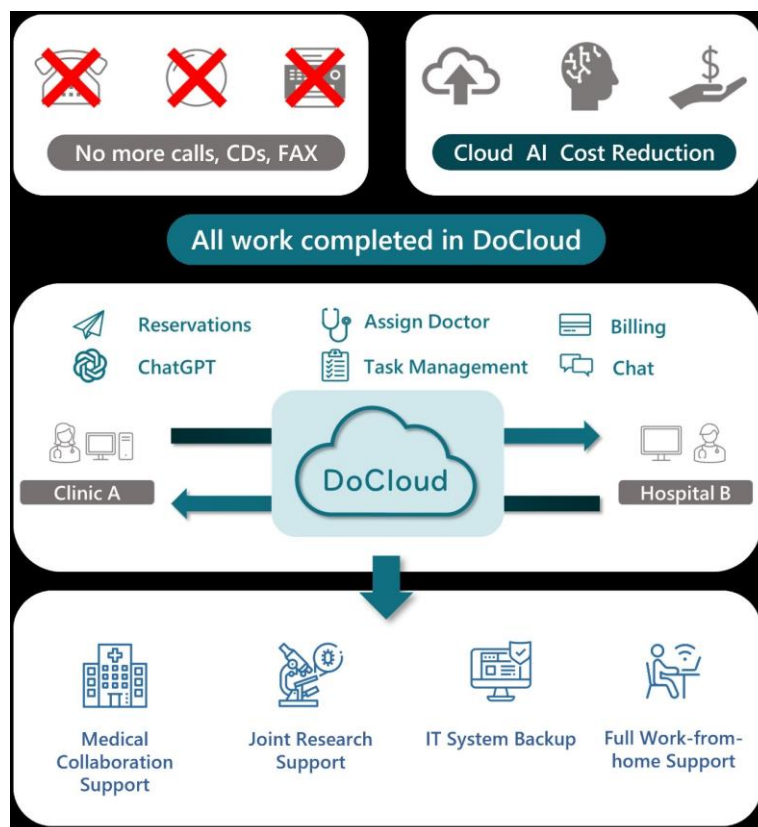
No more calls, CDs, FAX

$

Cloud AI Cost Reduction

All work completed in DoCloud

Reservations
Assign Doctor
Billing
ChatGPT
Task Management
Chat

Clinic A

DoCloud

Hospital B

Medical Collaboration Support

Joint Research Support

IT System Backup

Full Work-from-home Support